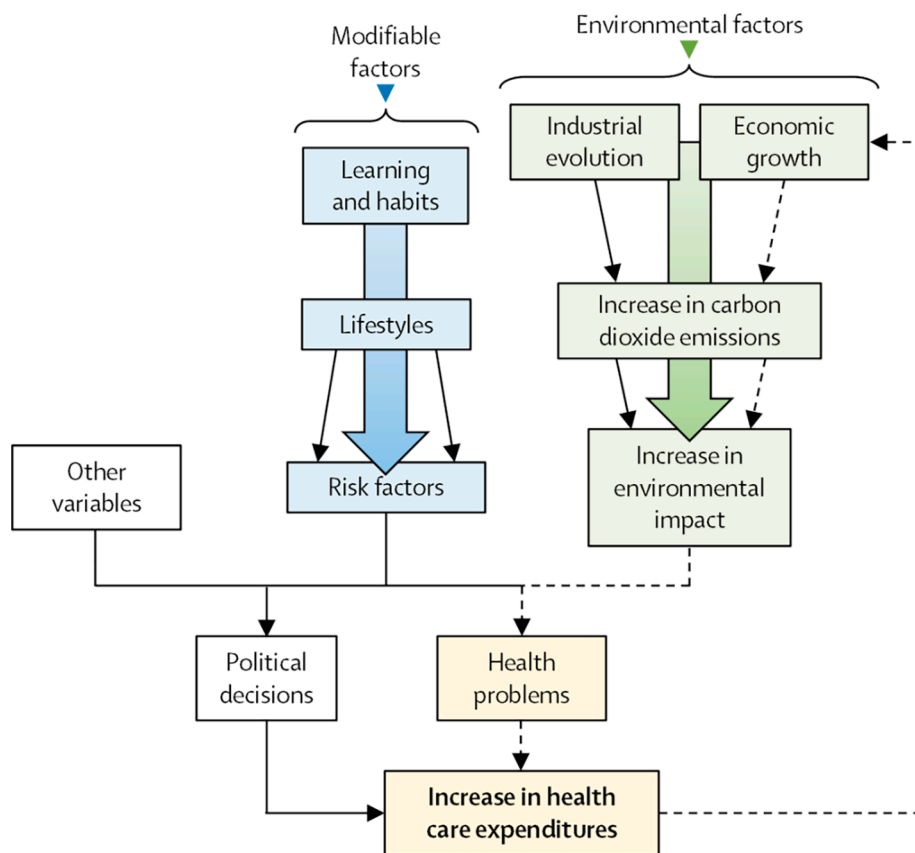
Modifiable factors

Environmental factors

Learning and habits

Industrial evolution

Economic growth

Lifestyles

Increase in carbon dioxide emissions

Other variables

Risk factors

Increase in environmental impact

Political decisions

Health problems

Increase in health care expenditures